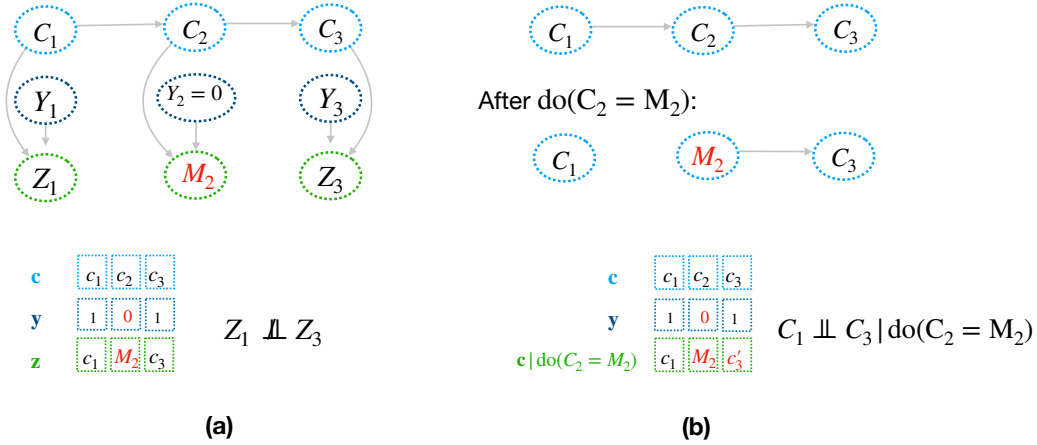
$C_1$ $C_2$ $C_3$

$Y_1$ $Y_2 = 0$ $Y_3$

$Z_1$ $M_2$ $Z_3$

$C_1$ $C_2$ $C_3$

After $\mathrm{do}(C_2 = M_2)$:

$C_1$ $M_2$ $C_3$

| $\mathbf{c}$ | $c_1$ | $c_2$ | $c_3$ |
|---|---|---|---|
| $\mathbf{y}$ | 1 | 0 | 1 |
| $\mathbf{z}$ | $c_1$ | $M_2$ | $c_3$ |

$Z_1 \perp\!\!\!\perp Z_3$

| $\mathbf{c}$ | $c_1$ | $c_2$ | $c_3$ |
|---|---|---|---|
| $\mathbf{y}$ | 1 | 0 | 1 |
| $\mathbf{c} \mid \mathrm{do}(C_2 = M_2)$ | $c_1$ | $M_2$ | $c_3'$ |

$C_1 \perp\!\!\!\perp C_3 \mid \mathrm{do}(C_2 = M_2)$

(a)

(b)